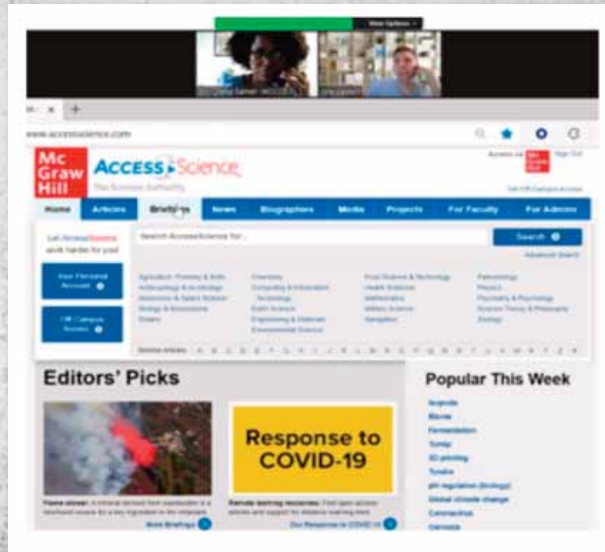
View Options

www.accessscience.com

Mc Graw Hill

ACCESS Science

The Science Authority

Home | Articles | Briefings | News | Biographies | Media | Projects | For Faculty | For Admins

Let AccessScience work harder for you!

Search AccessScience for...

Search

Advanced Search

Agriculture, Forestry & Soils
Anthropology & Archeology
Astronomy & Space Science
Biology & Biosciences
Botany

Chemistry
Computing & Information Technology
Earth Science
Engineering & Materials
Environmental Science

Food Science & Technology
Health Sciences
Mathematics
Military Science
Navigation

Paleontology
Physics
Psychiatry & Psychology
Science Theory & Philosophy
Zoology

Editors' Picks

Response to COVID-19

More Briefings

Our Response to COVID-19

Popular This Week